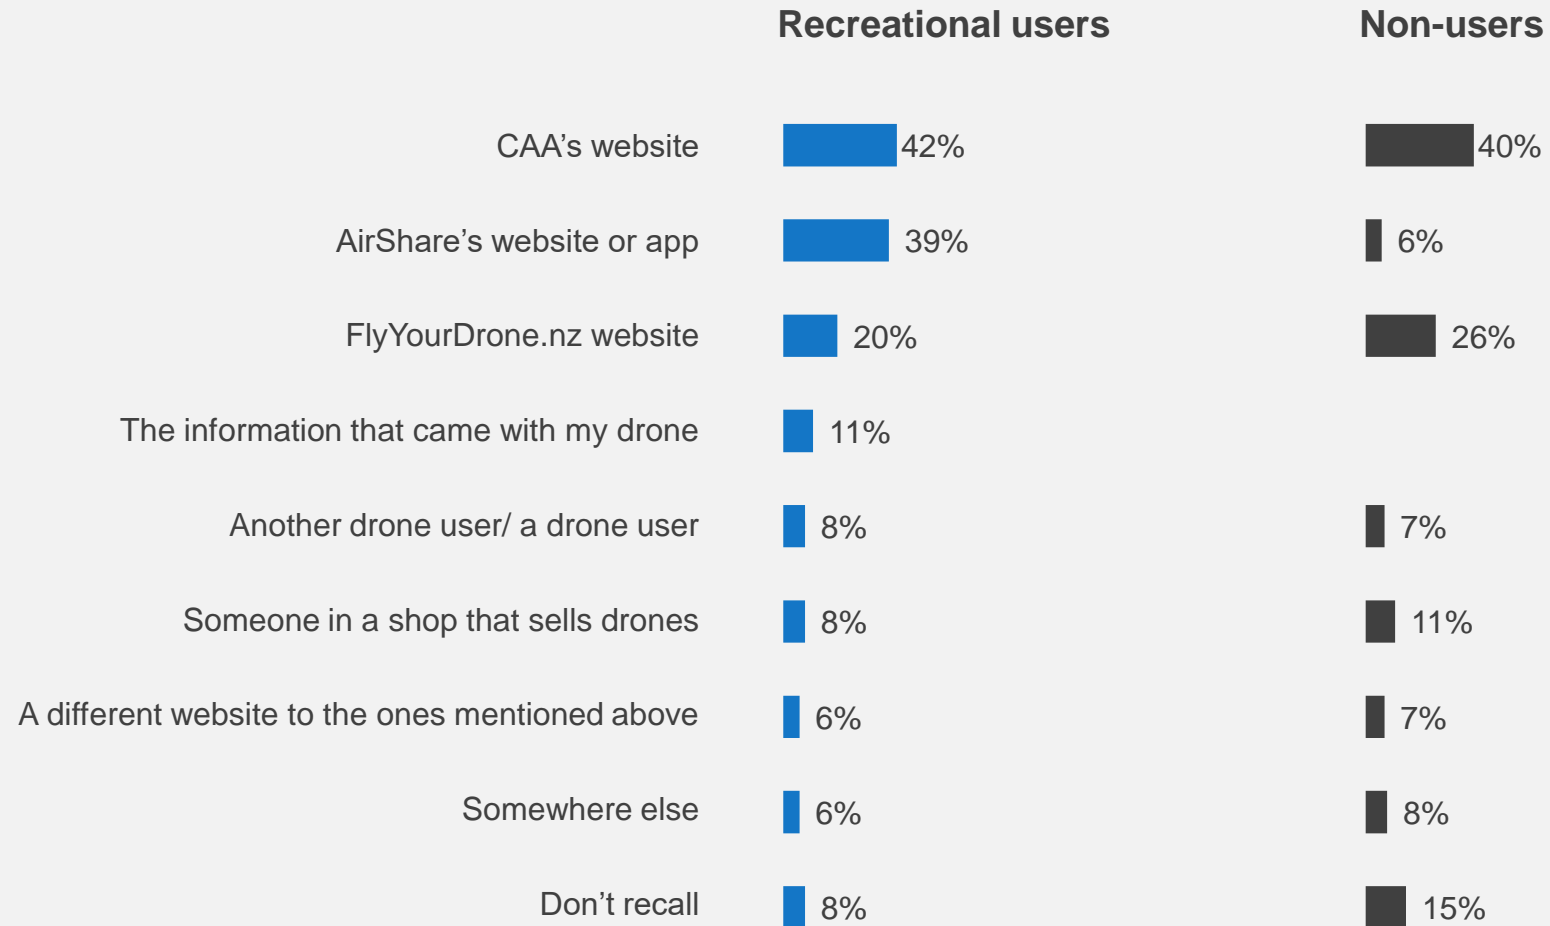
|  | Recreational users | Non-users |
|---|---|---|
| CAA’s website | 42% | 40% |
| AirShare’s website or app | 39% | 6% |
| FlyYourDrone.nz website | 20% | 26% |
| The information that came with my drone | 11% |  |
| Another drone user/ a drone user | 8% | 7% |
| Someone in a shop that sells drones | 8% | 11% |
| A different website to the ones mentioned above | 6% | 7% |
| Somewhere else | 6% | 8% |
| Don’t recall | 8% | 15% |